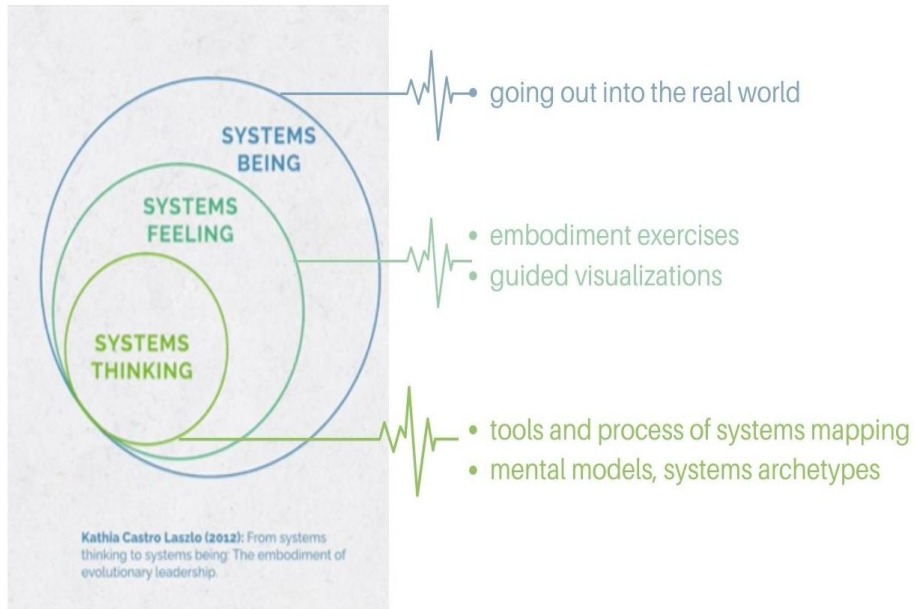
SYSTEMS BEING

SYSTEMS FEELING

SYSTEMS THINKING

• going out into the real world

• embodiment exercises
• guided visualizations

• tools and process of systems mapping
• mental models, systems archetypes

Kathia Castro Laszlo (2012): From systems thinking to systems being: The embodiment of evolutionary leadership.